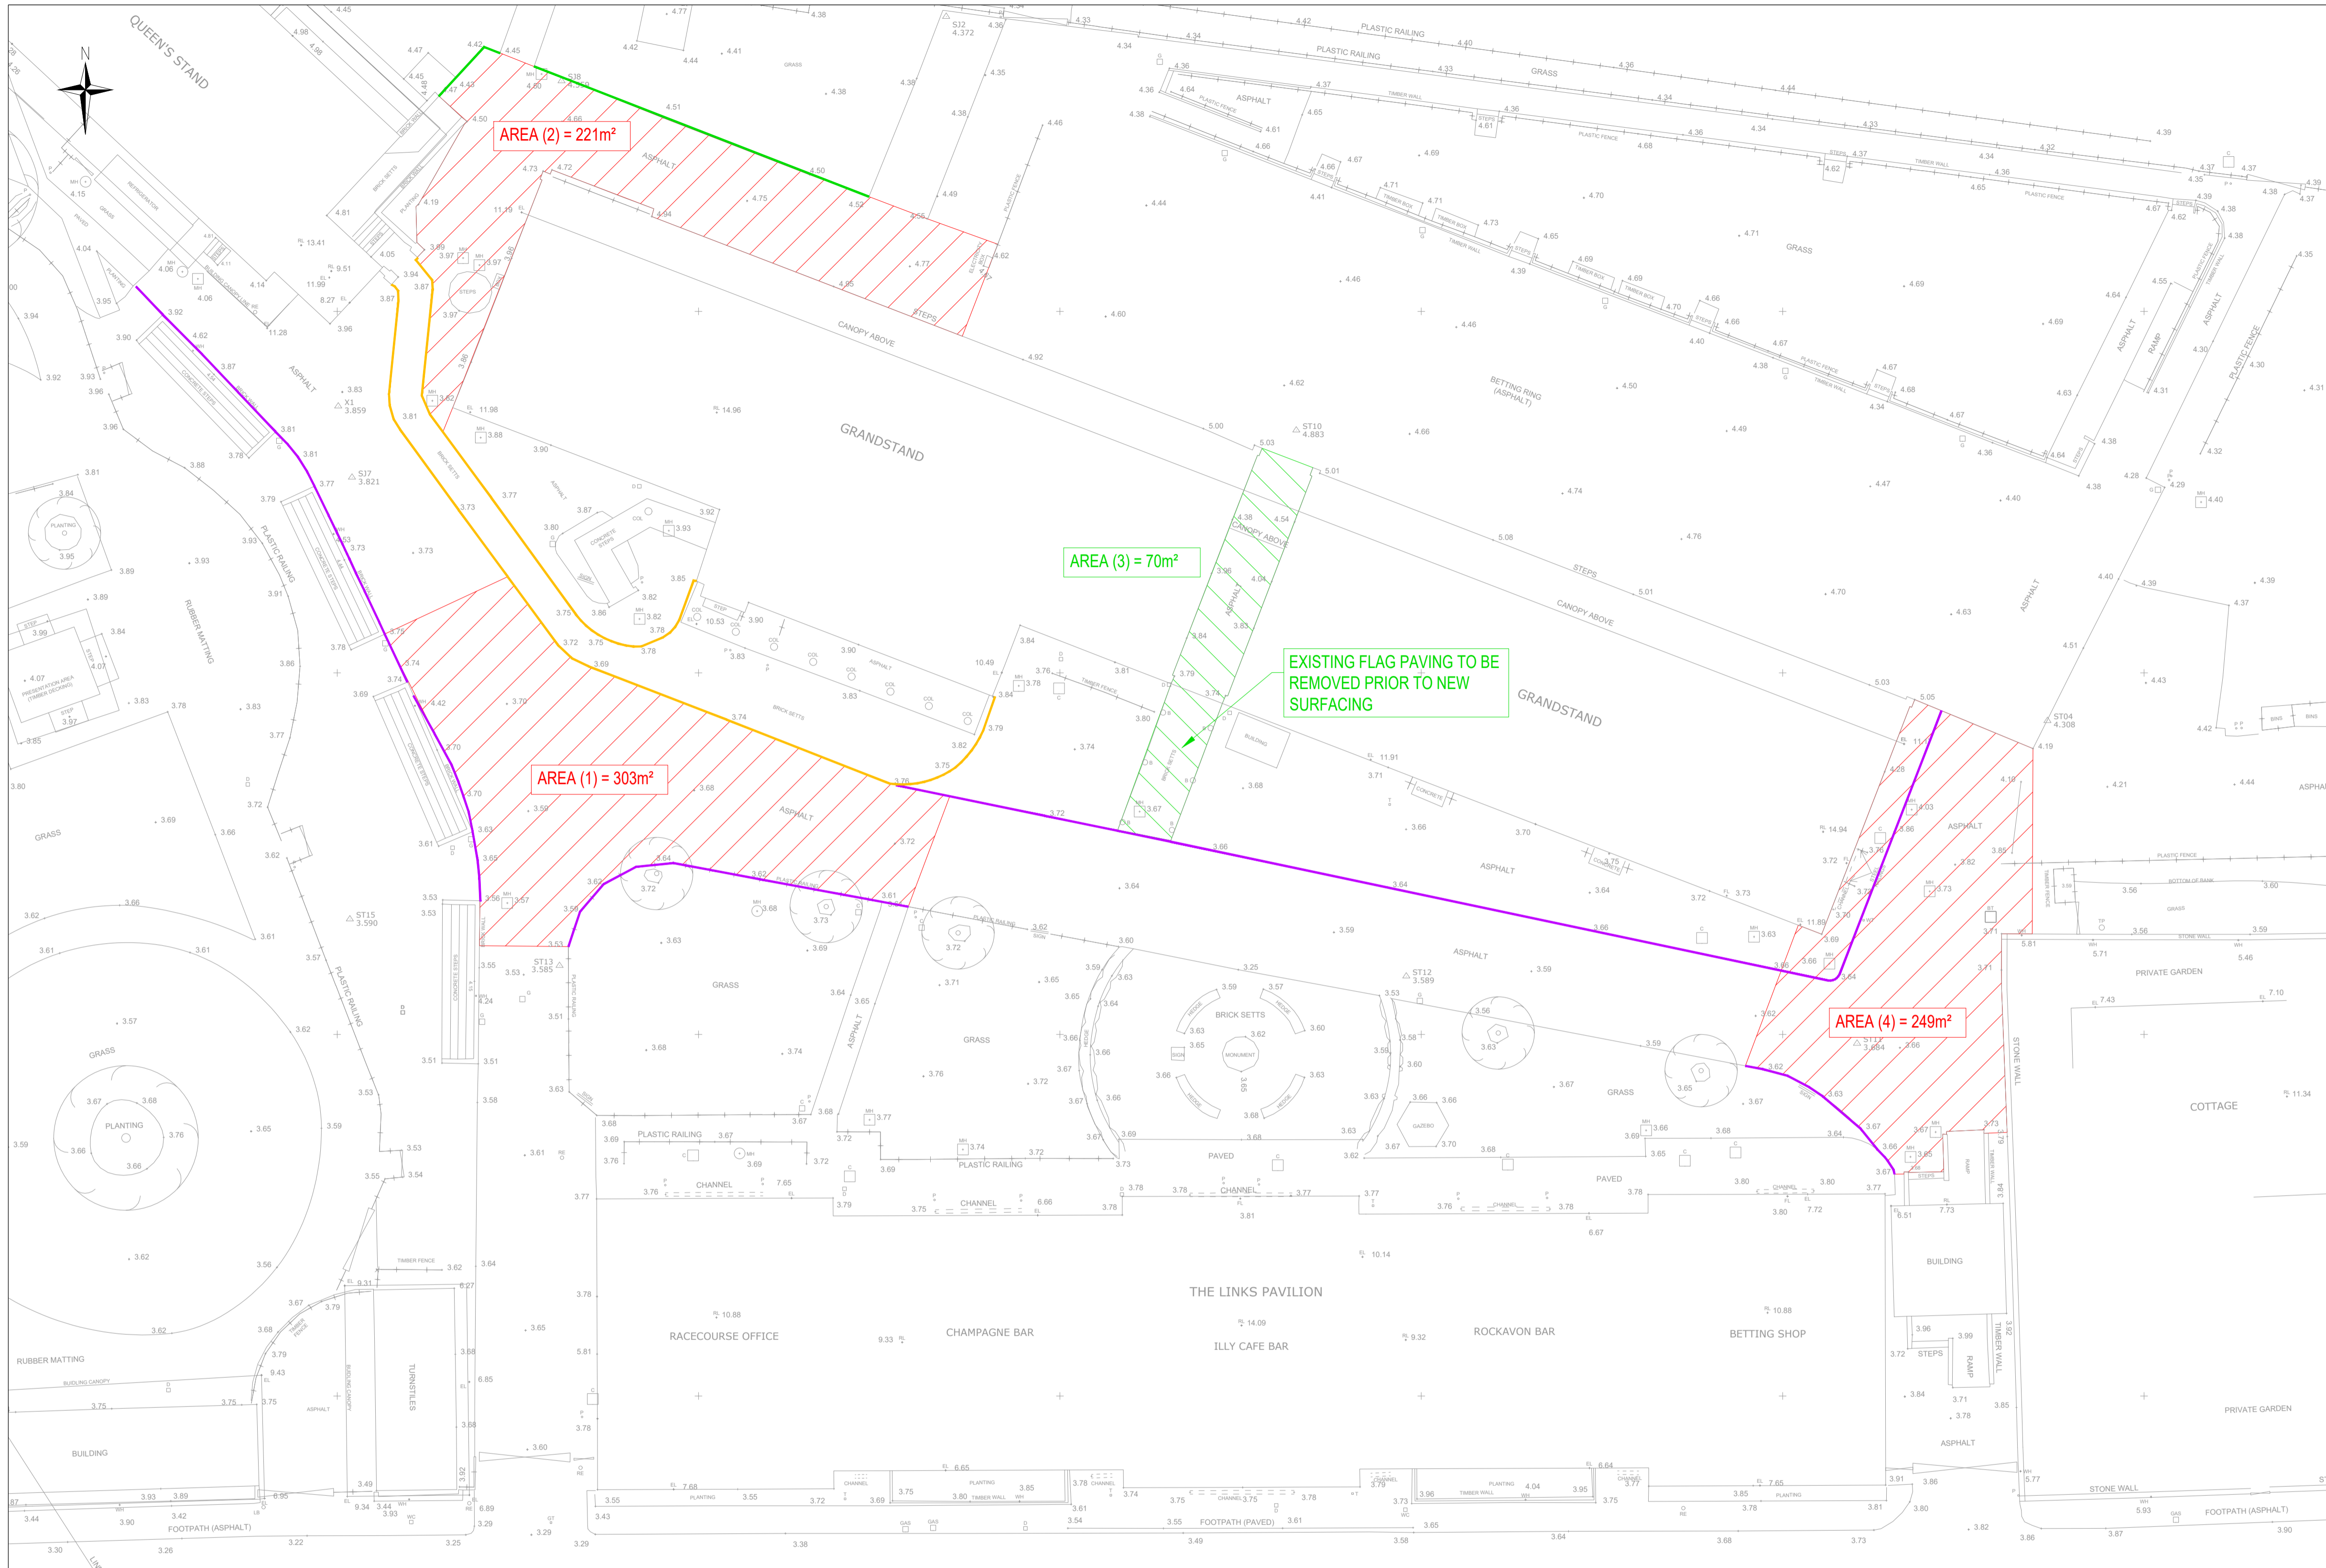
N

QUEEN'S STAND

AREA (2) = 221m²

AREA (3) = 70m²

EXISTING FLAG PAVING TO BE REMOVED PRIOR TO NEW SURFACING

AREA (1) = 303m²

AREA (4) = 249m²

GRANDSTAND

CANOPY ABOVE

GRANDSTAND

CANOPY ABOVE

STEPS

CANOPY ABOVE

BETTING RING (ASPHALT)

GRASS

ASPHALT

PLASTIC RAILING

PLASTIC RAILING

GRASS

ASPHALT

PLASTIC FENCE

TIMBER WALL

ST10 4.883

ST04 4.308

SJ12 4.372

SJ7 3.821

X1 3.859

ST15 3.590

ST13 3.585

ST12 3.589

GRASS

RUBBER MATTING

PLASTIC RAILING

PRESENTATION AREA (TIMBER DECKING)

PLANTING

GRASS

PLANTING

BRICK SETTS

MONUMENT

GAZEBO

PAVED

PAVED

GRASS

GRASS

GRASS

PLASTIC RAILING

PLASTIC RAILING

CHANNEL

CHANNEL

CHANNEL

CHANNEL

THE LINKS PAVILION

RACECOURSE OFFICE

CHAMPAGNE BAR

ILLY CAFE BAR

ROCKAVON BAR

BETTING SHOP

TURNSTILES

BUILDING

RUBBER MATTING

BUILDING CANOPY

FOOTPATH (ASPHALT)

FOOTPATH (PAVED)

FOOTPATH (ASPHALT)

STONE WALL

STONE WALL

COTTAGE

PRIVATE GARDEN

PRIVATE GARDEN

BUILDING

STEPS

RAMP

TIMBER WALL

ASPHALT

PLANTING

TIMBER FENCE

RAMP

ASPHALT

BRICK SETTS

CONCRETE STEPS

CONCRETE STEPS

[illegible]